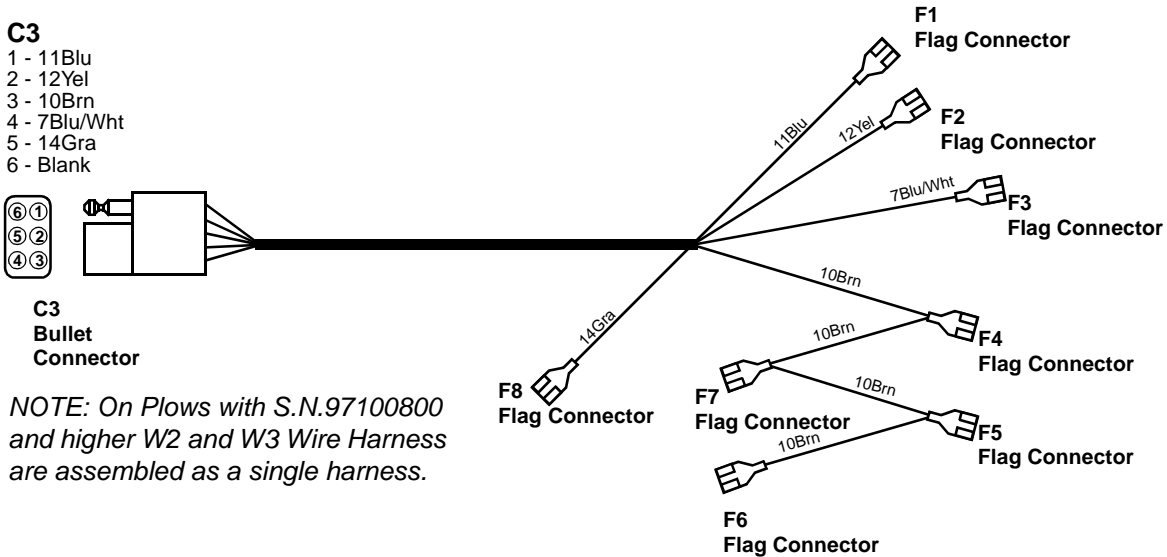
C3
1 - 11Blu
2 - 12Yel
3 - 10Brn
4 - 7Blu/Wht
5 - 14Gra
6 - Blank

⑥①
⑤②
④③

C3
Bullet
Connector

NOTE: On Plows with S.N.97100800 and higher W2 and W3 Wire Harness are assembled as a single harness.

F1
Flag Connector

11Blu

12Yel

F2
Flag Connector

7Blu/Wht

F3
Flag Connector

10Brn

F4
Flag Connector

10Brn

14Gra

F8
Flag Connector

F7
Flag Connector

10Brn

F5
Flag Connector

10Brn

F6
Flag Connector